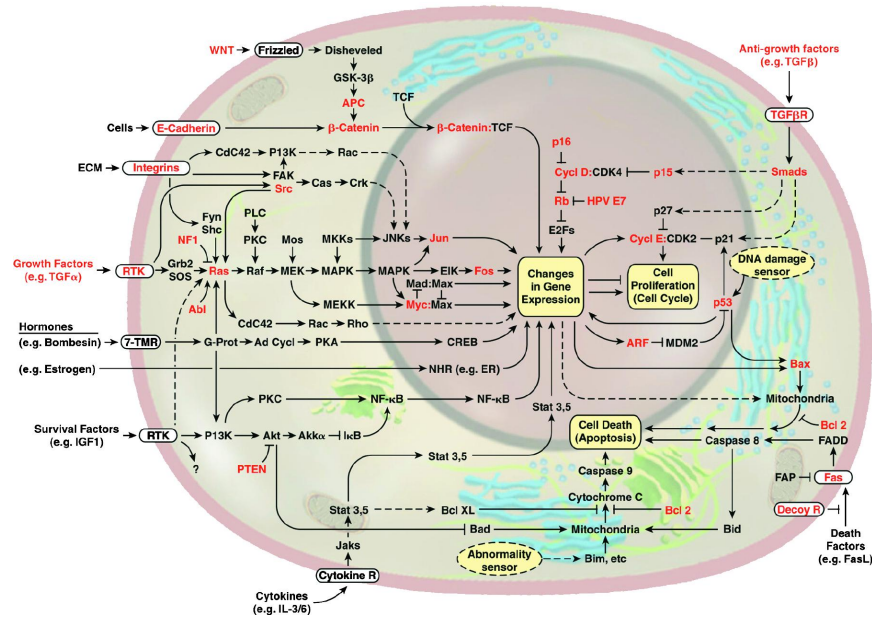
WNT
Frizzled
Disheveled
GSK-3β
APC
TCF
Cells
E-Cadherin
β-Catenin
β-Catenin:TCF
Anti-growth factors (e.g. TGFβ)
TGFβR
ECM
Integrins
CdC42
P13K
Rac
FAK
Src
Cas
Crk
p16
Cycl D:CDK4
p15
Smads
Rb
HPV E7
E2Fs
p27
Fyn
Shc
PLC
NF1
PKC
Mos
MKKs
JNKs
Jun
Cycl E:CDK2
p21
Growth Factors (e.g. TGFα)
RTK
Grb2
SOS
Ras
Raf
MEK
MAPK
MAPK
ElK
Fos
Changes in Gene Expression
Cell Proliferation (Cell Cycle)
DNA damage sensor
Mad:Max
MEKK
Myc:Max
p53
Abl
CdC42
Rac
Rho
Hormones
(e.g. Bombesin)
7-TMR
G-Prot
Ad Cycl
PKA
CREB
ARF
MDM2
(e.g. Estrogen)
NHR (e.g. ER)
Bax
PKC
NF-κB
NF-κB
Mitochondria
Survival Factors (e.g. IGF1)
RTK
P13K
Akt
Akkα
IκB
Stat 3,5
Bcl 2
?
Cell Death (Apoptosis)
Caspase 8
FADD
PTEN
Stat 3,5
Caspase 9
FAP
Fas
Cytochrome C
Stat 3,5
Bcl XL
Bcl 2
Decoy R
Bad
Mitochondria
Bid
Jaks
Abnormality sensor
Bim, etc
Death Factors (e.g. FasL)
Cytokine R
Cytokines (e.g. IL-3/6)